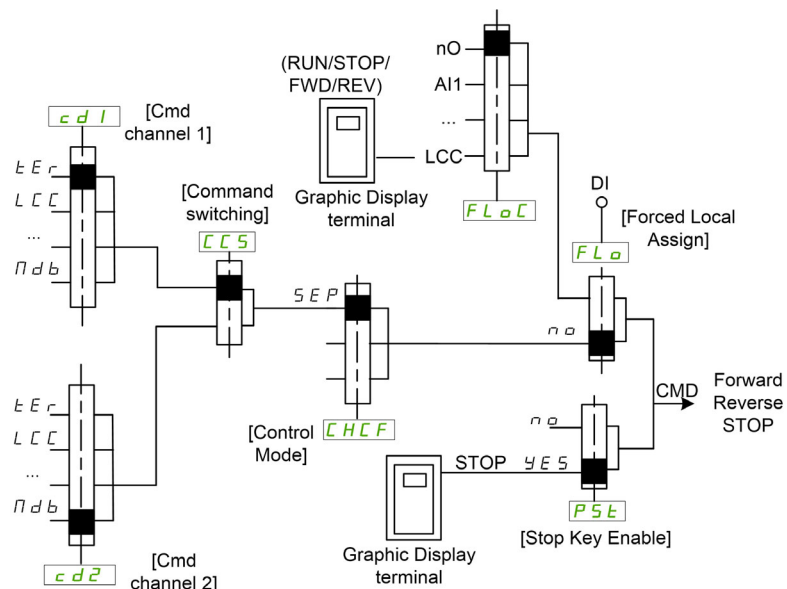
(RUN/STOP/ FWD/REV)

nO
AI1
...
LCC

Cd1 [Cmd channel 1]

tEr
LCC
...
Ndb

[Command switching]
CCS

Graphic Display terminal

FLoC

DI
[Forced Local Assign]
FLo

SEP

no

CMD
Forward Reverse STOP

tEr
LCC
...
Ndb

[Control Mode]
CHCF

STOP
no
YES

PSt
[Stop Key Enable]

Graphic Display terminal

Cd2
[Cmd channel 2]